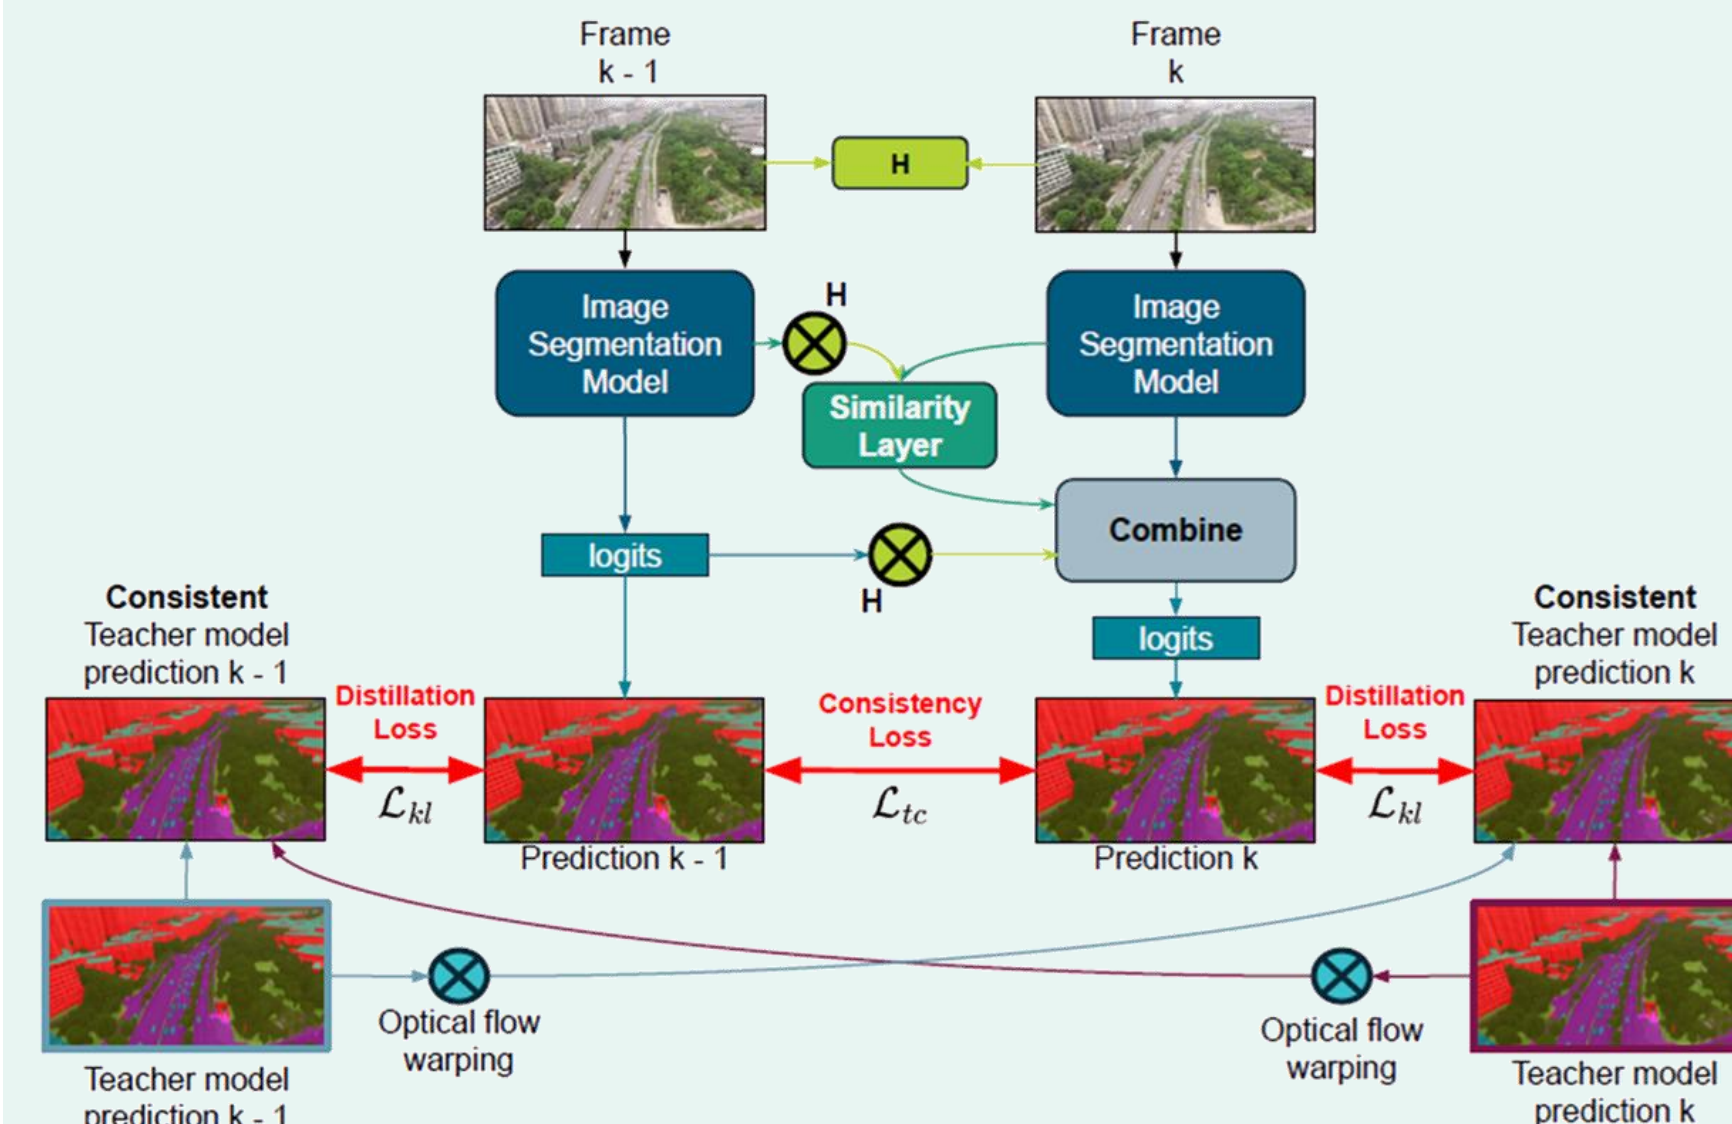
Frame
k - 1

Frame
k

H

Image Segmentation Model

H

Similarity Layer

Image Segmentation Model

logits

H

Combine

logits

Consistent
Teacher model prediction k - 1

Distillation Loss

$\mathcal{L}_{kl}$

Prediction k - 1

Consistency Loss

$\mathcal{L}_{tc}$

Prediction k

Distillation Loss

$\mathcal{L}_{kl}$

Consistent
Teacher model prediction k

Optical flow warping

Optical flow warping

Teacher model prediction k - 1

Teacher model prediction k